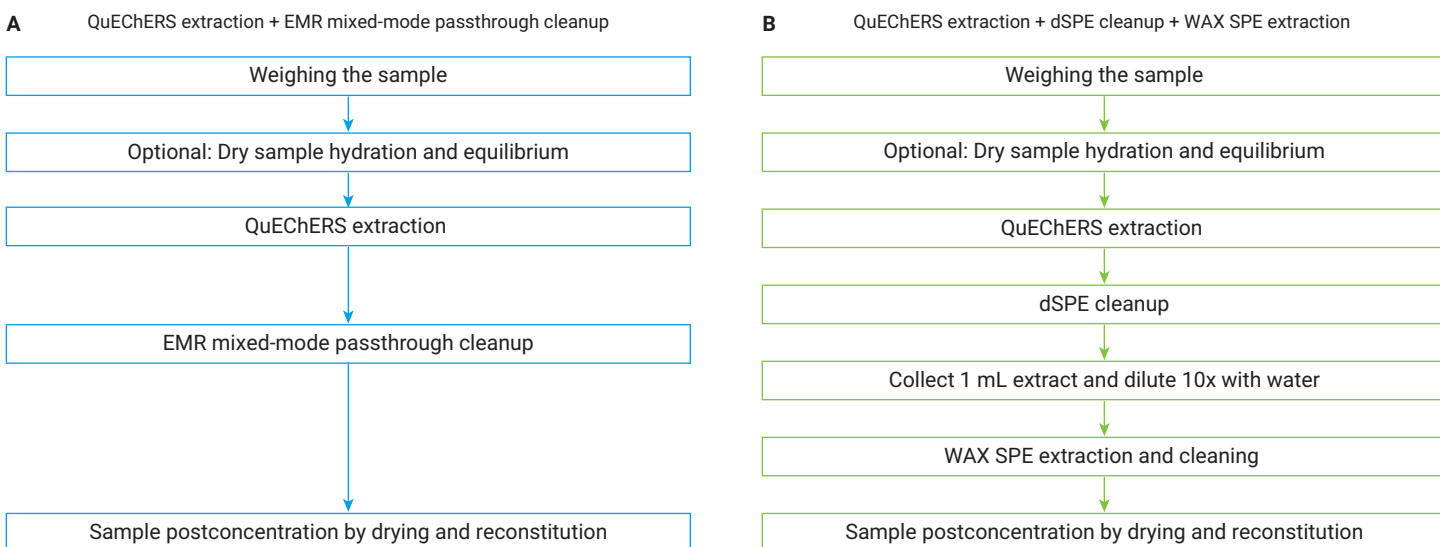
A

QuEChERS extraction + EMR mixed-mode passthrough cleanup

Weighing the sample

Optional: Dry sample hydration and equilibrium

QuEChERS extraction

EMR mixed-mode passthrough cleanup

Sample postconcentration by drying and reconstitution

B

QuEChERS extraction + dSPE cleanup + WAX SPE extraction

Weighing the sample

Optional: Dry sample hydration and equilibrium

QuEChERS extraction

dSPE cleanup

Collect 1 mL extract and dilute 10x with water

WAX SPE extraction and cleaning

Sample postconcentration by drying and reconstitution